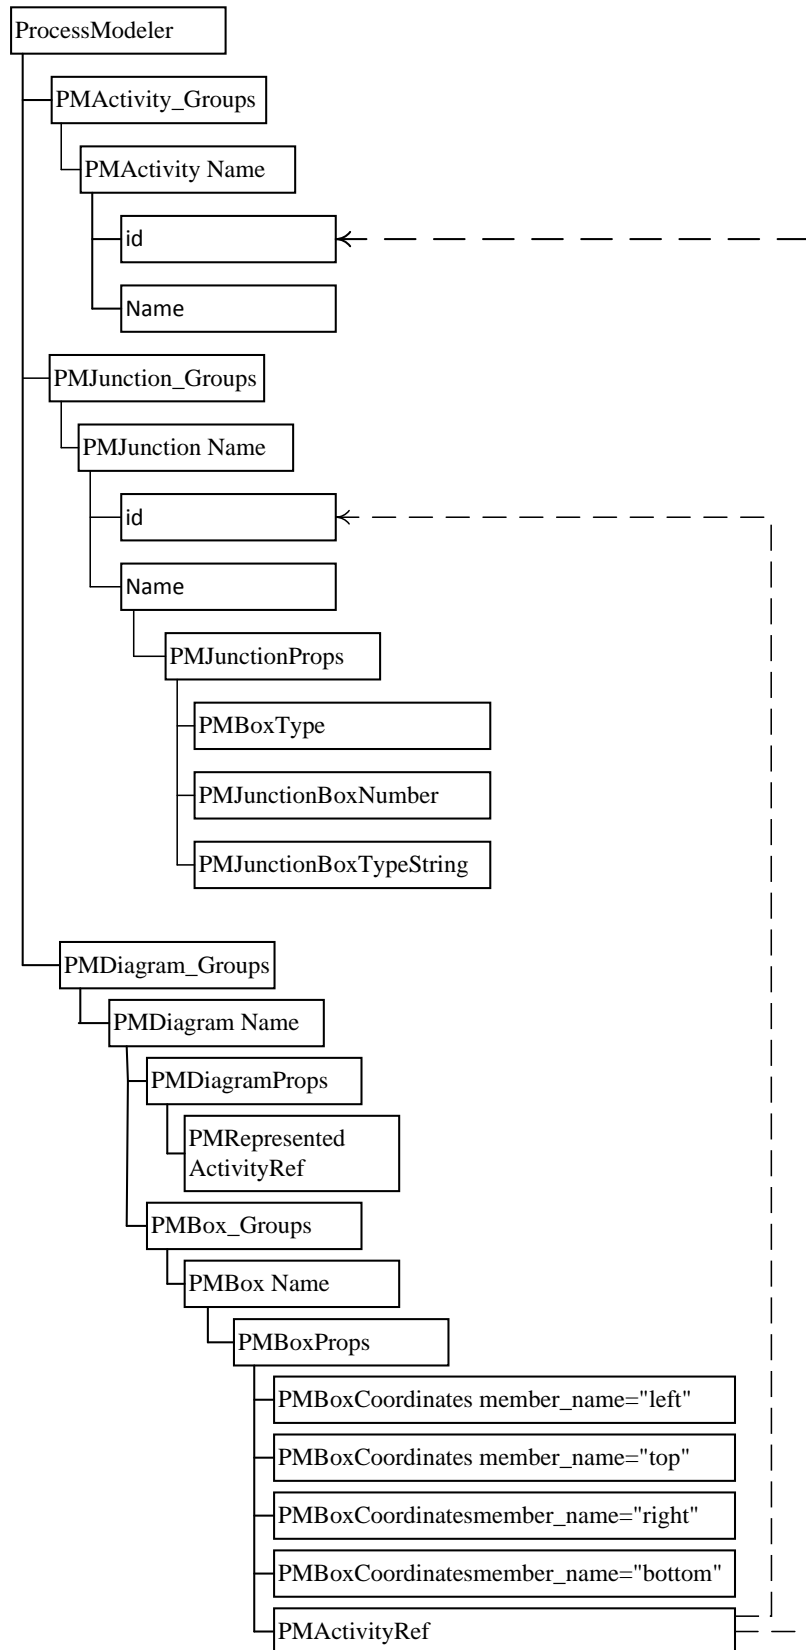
ProcessModeler

PMActivity_Groups

PMActivity Name

id

Name

PMJunction_Groups

PMJunction Name

id

Name

PMJunctionProps

PMBoxType

PMJunctionBoxNumber

PMJunctionBoxTypeString

PMDiagram_Groups

PMDiagram Name

PMDiagramProps

PMRepresented ActivityRef

PMBox_Groups

PMBox Name

PMBoxProps

PMBoxCoordinates member_name="left"

PMBoxCoordinates member_name="top"

PMBoxCoordinatesmember_name="right"

PMBoxCoordinatesmember_name="bottom"

PMActivityRef